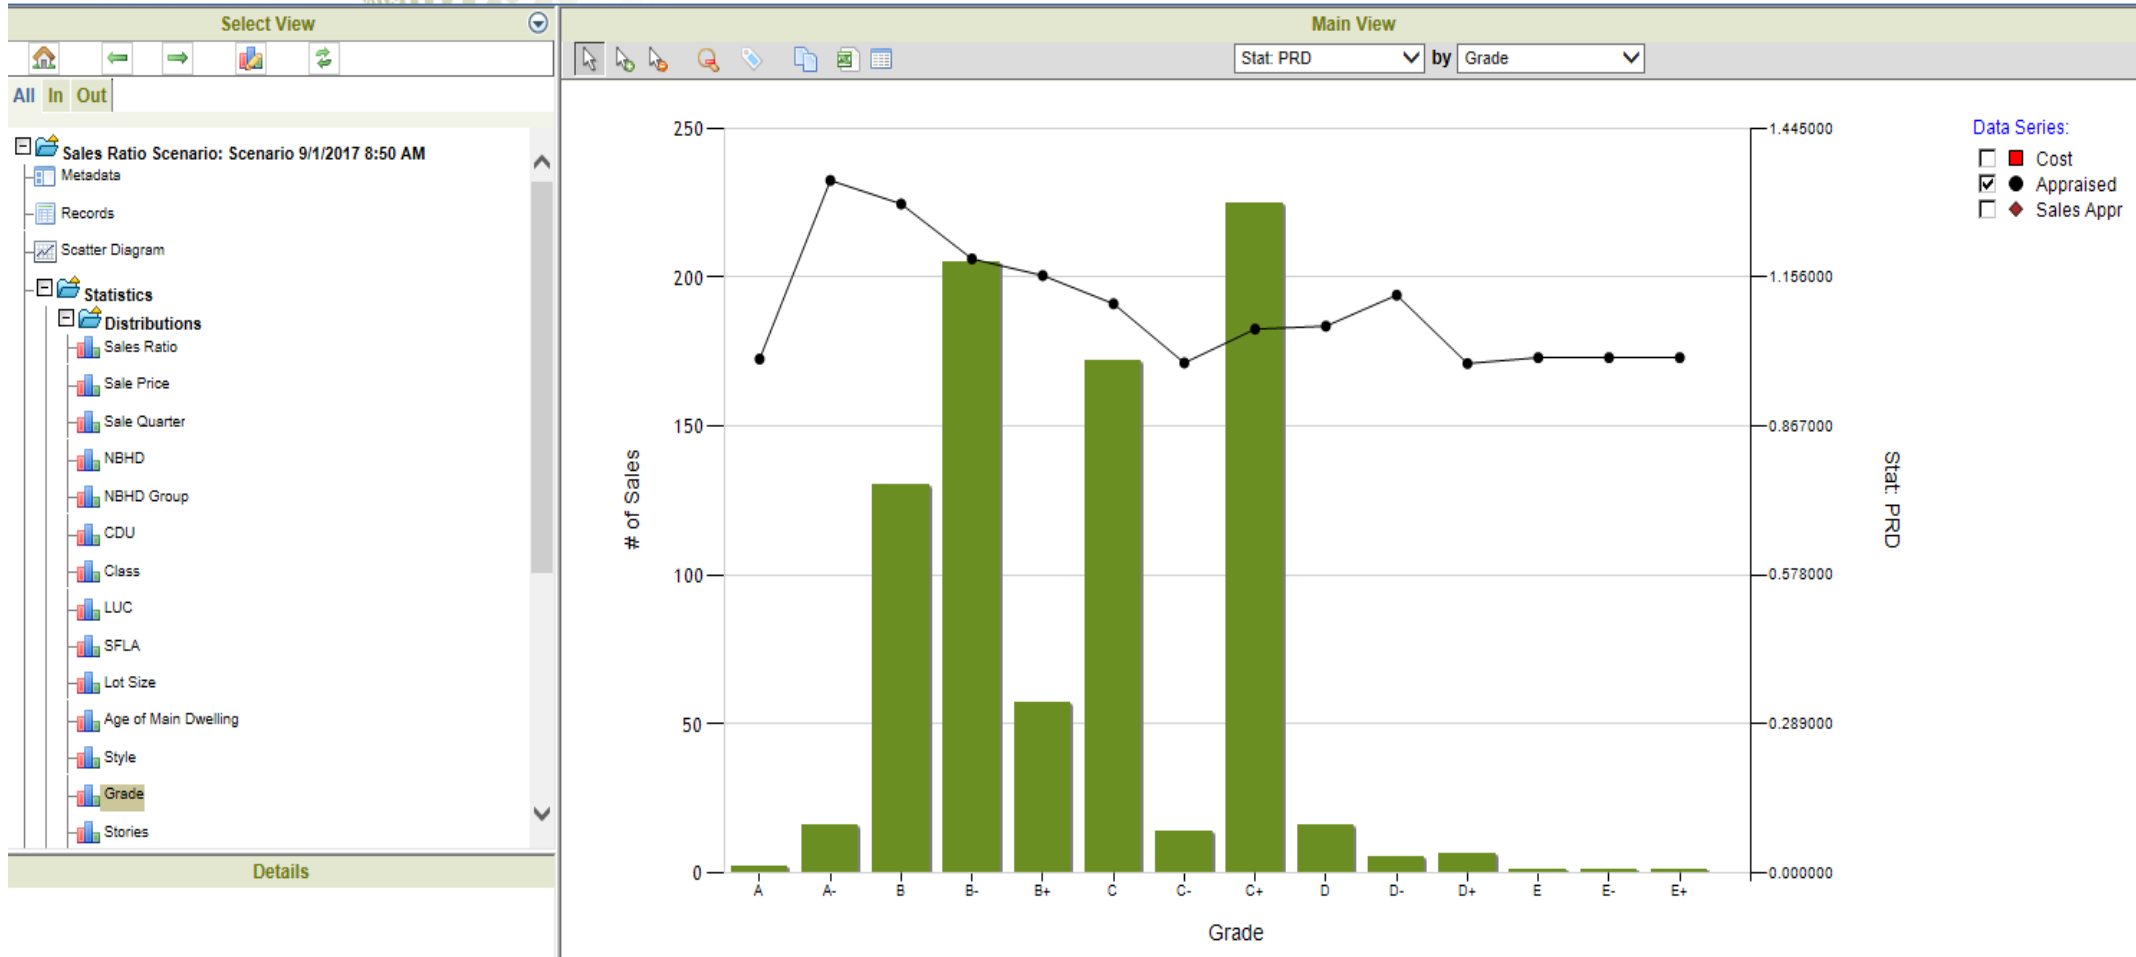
Select View

All In Out

Sales Ratio Scenario: Scenario 9/1/2017 8:50 AM
Metadata
Records
Scatter Diagram
Statistics
Distributions
Sales Ratio
Sale Price
Sale Quarter
NBHD
NBHD Group
CDU
Class
LUC
SFLA
Lot Size
Age of Main Dwelling
Style
Grade
Stories

Details

Main View

Stat: PRD by Grade

250
200
150
100
50
0

# of Sales

1.445000
1.156000
0.867000
0.578000
0.289000
0.000000

Stat: PRD

A A- B B- B+ C C- C+ D D- D+ E E- E+

Grade

Data Series:
Cost
Appraised
Sales Appr